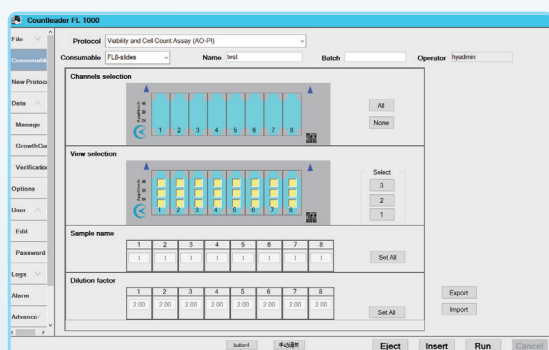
Countleader FL 1000

File
Consumable
New Protoco
Data
Manage
GrowthCu
Verificatio
Options
User
Edit
Password
Logs
Alarm
Advance

Protocol Viability and Cell Count Assay (AO-PI)
Consumable FL8-slides
Name test
Batch
Operator hyadmin

Channels selection
1 2 3 4 5 6 7 8
All
None

View selection
Select
3
2
1

Sample name
| 1 | 2 | 3 | 4 | 5 | 6 | 7 | 8 |
|---|---|---|---|---|---|---|---|
| 1 | 1 | 1 | 1 | 1 | 1 | 1 | 1 |

Set All

Dilution factor
| 1 | 2 | 3 | 4 | 5 | 6 | 7 | 8 |
|---|---|---|---|---|---|---|---|
| 2.00 | 2.00 | 2.00 | 2.00 | 2.00 | 2.00 | 2.00 | 2.00 |

Set All

Export
Import

button4
手动调焦
Eject
Insert
Run
Cancel